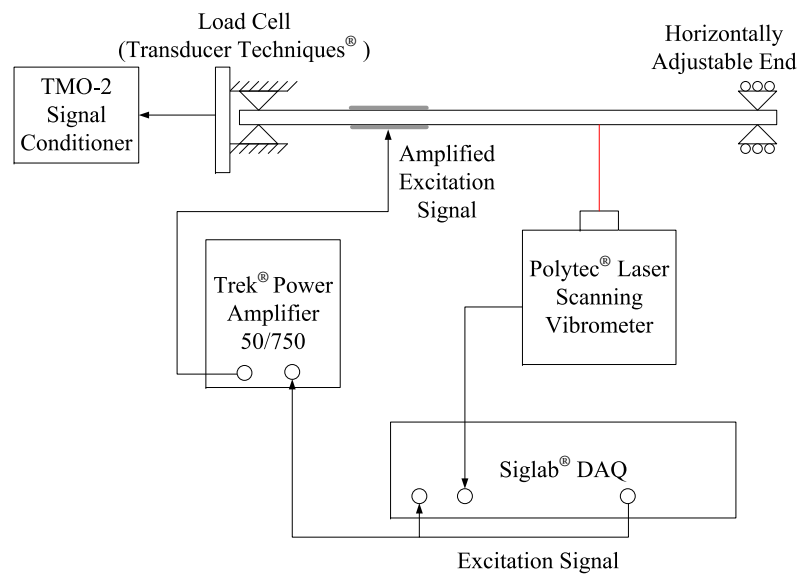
Load Cell
(Transducer Techniques® )

Horizontally
Adjustable End

TMO-2
Signal
Conditioner

Amplified
Excitation
Signal

Trek® Power
Amplifier
50/750

Polytec® Laser
Scanning
Vibrometer

Siglab® DAQ

Excitation Signal